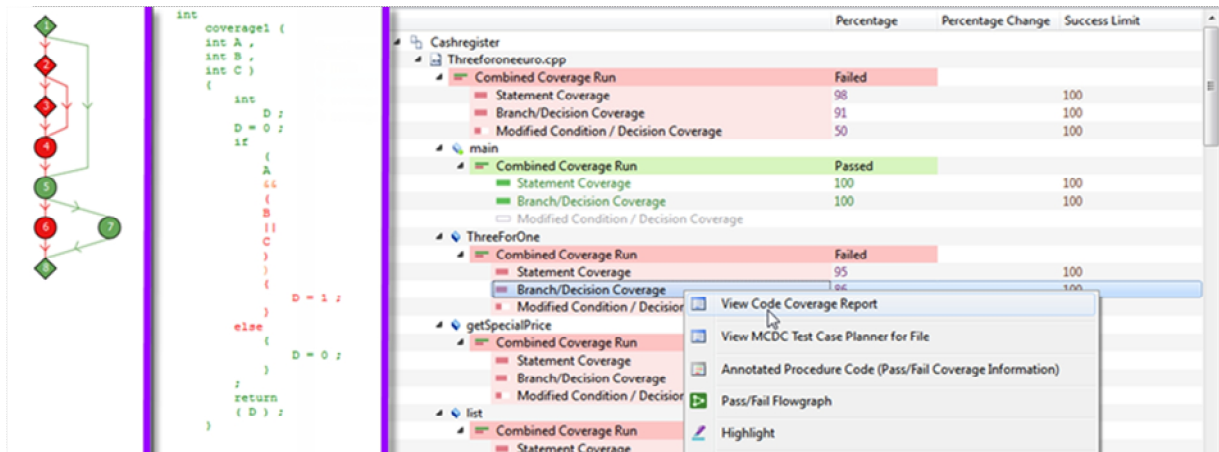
1
2
3
4
5
6
7
8

int
coverage1 (
int A ,
int B ,
int C )
{
int
D ;
D = 0 ;
if
(
A
&&
(
B
||
C
)
)
{
D = 1 ;
}
else
{
D = 0 ;
}
;
return
( D ) ;
}

| | Percentage | Percentage Change | Success Limit |
|---|---|---|---|
| Cashregister | | | |
| Threeforoneeuro.cpp | | | |
| Combined Coverage Run | Failed | | |
| Statement Coverage | 98 | | 100 |
| Branch/Decision Coverage | 91 | | 100 |
| Modified Condition / Decision Coverage | 50 | | 100 |
| main | | | |
| Combined Coverage Run | Passed | | |
| Statement Coverage | 100 | | 100 |
| Branch/Decision Coverage | 100 | | 100 |
| Modified Condition / Decision Coverage | | | |
| ThreeForOne | | | |
| Combined Coverage Run | Failed | | |
| Statement Coverage | 95 | | 100 |
| Branch/Decision Coverage | 96 | | 100 |
| Modified Condition / Decision | | | |
| getSpecialPrice | | | |
| Combined Coverage Run | | | |
| Statement Coverage | | | |
| Branch/Decision Coverage | | | |
| Modified Condition / Decision | | | |
| list | | | |
| Combined Coverage Run | | | |
| Statement Coverage | | | |

View Code Coverage Report
View MCDC Test Case Planner for File
Annotated Procedure Code (Pass/Fail Coverage Information)
Pass/Fail Flowgraph
Highlight